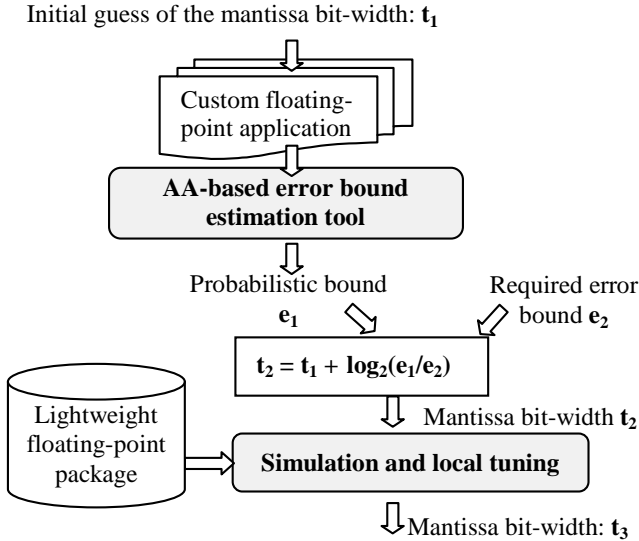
Initial guess of the mantissa bit-width: $\mathbf{t_1}$

Custom floating-point application

AA-based error bound estimation tool

Probabilistic bound $\mathbf{e_1}$

Required error bound $\mathbf{e_2}$

$\mathbf{t_2 = t_1 + \log_2(e_1/e_2)}$

Mantissa bit-width $\mathbf{t_2}$

Lightweight floating-point package

Simulation and local tuning

Mantissa bit-width: $\mathbf{t_3}$